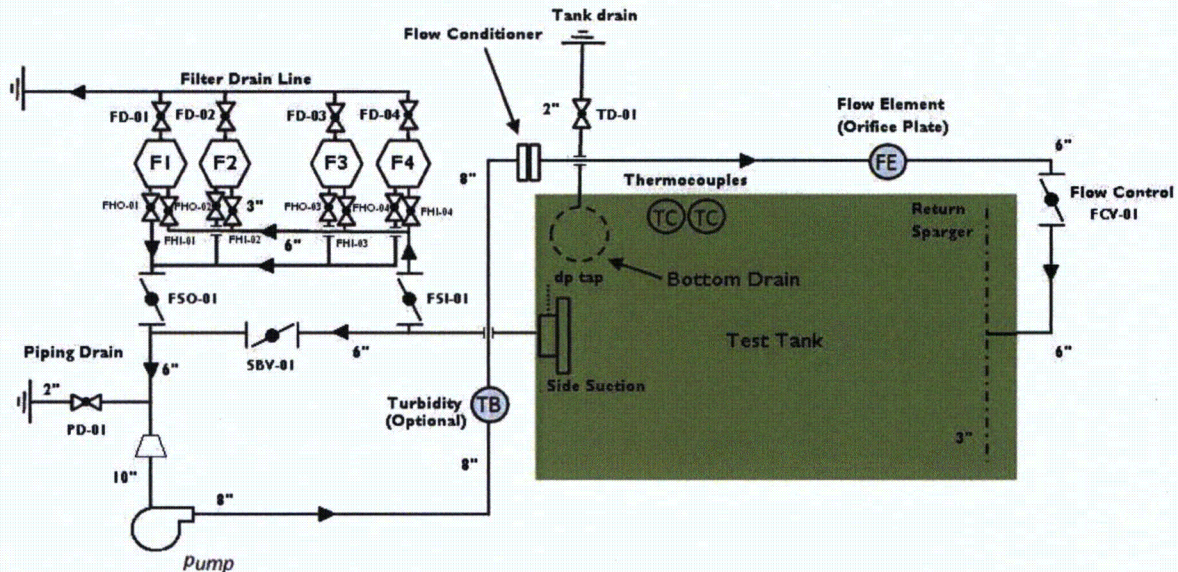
Tank drain

Flow Conditioner

Filter Drain Line

FD-01 FD-02 FD-03 FD-04

F1 F2 F3 F4

2"

TD-01

Flow Element
(Orifice Plate)

FE

6"

8"

Thermocouples

TC TC

Flow Control
FCV-01

Return
Sparger

FHO-01 FHO-02 3" FHO-03 FHO-04 FHI-04

FHI-01 FHI-02 FHI-03

6"

Bottom Drain

dp tap

FSO-01

FSI-01

Test Tank

Piping Drain

SBV-01

6"

6"

6"

2"

PD-01

Side Suction

Turbidity
(Optional)

TB

3"

10"

8"

8"

Pump